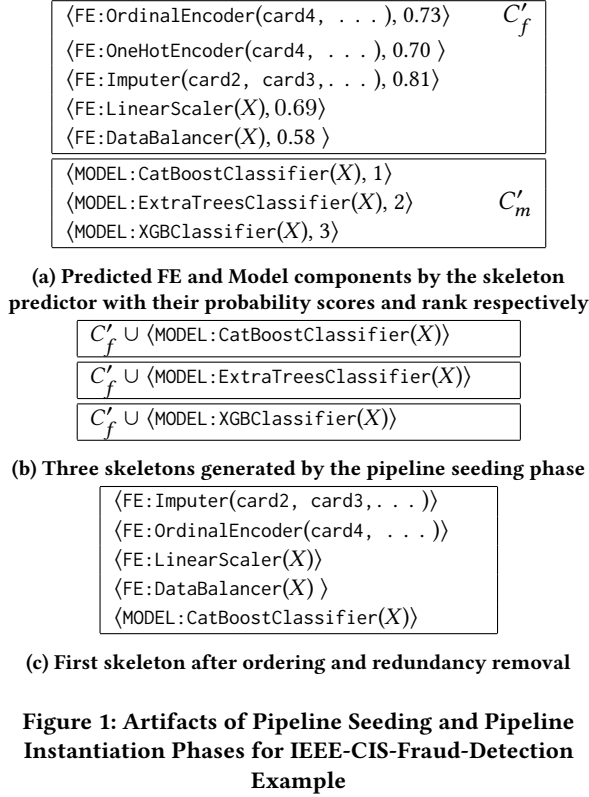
$\langle$FE:OrdinalEncoder(card4, . . . ), 0.73$\rangle$ $C'_f$
$\langle$FE:OneHotEncoder(card4, . . . ), 0.70 $\rangle$
$\langle$FE:Imputer(card2, card3, . . . ), 0.81$\rangle$
$\langle$FE:LinearScaler($X$), 0.69$\rangle$
$\langle$FE:DataBalancer($X$), 0.58 $\rangle$

$\langle$MODEL:CatBoostClassifier($X$), 1$\rangle$
$\langle$MODEL:ExtraTreesClassifier($X$), 2$\rangle$ $C'_m$
$\langle$MODEL:XGBClassifier($X$), 3$\rangle$

(a) Predicted FE and Model components by the skeleton predictor with their probability scores and rank respectively

$C'_f \cup$ $\langle$MODEL:CatBoostClassifier($X$)$\rangle$
$C'_f \cup$ $\langle$MODEL:ExtraTreesClassifier($X$)$\rangle$
$C'_f \cup$ $\langle$MODEL:XGBClassifier($X$)$\rangle$

(b) Three skeletons generated by the pipeline seeding phase

$\langle$FE:Imputer(card2, card3, . . . )$\rangle$
$\langle$FE:OrdinalEncoder(card4, . . . )$\rangle$
$\langle$FE:LinearScaler($X$)$\rangle$
$\langle$FE:DataBalancer($X$) $\rangle$
$\langle$MODEL:CatBoostClassifier($X$)$\rangle$

(c) First skeleton after ordering and redundancy removal

Figure 1: Artifacts of Pipeline Seeding and Pipeline Instantiation Phases for IEEE-CIS-Fraud-Detection Example